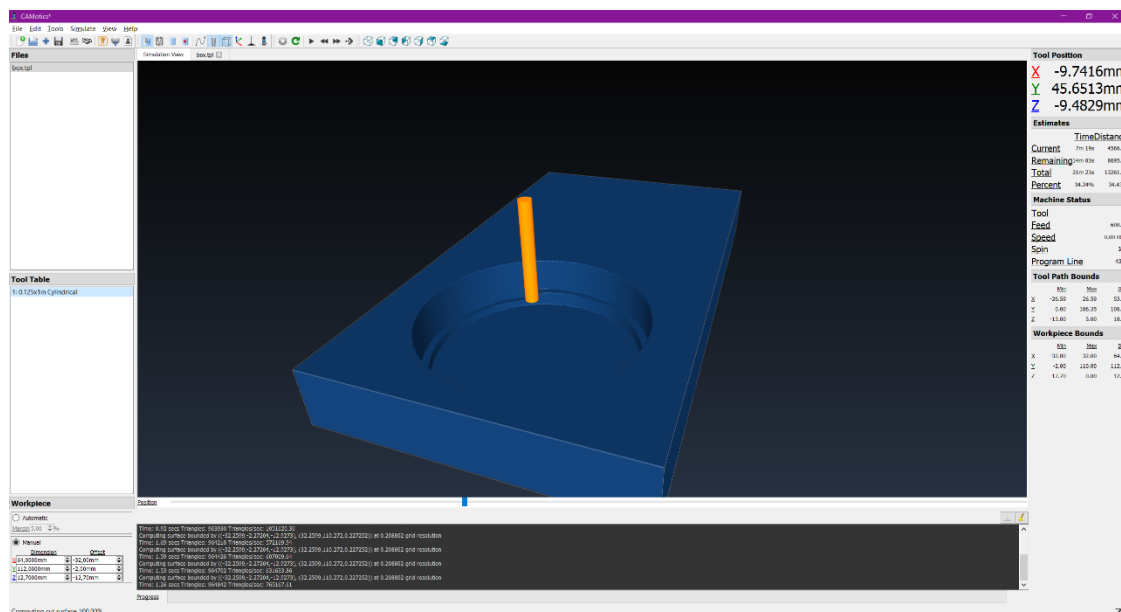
CAMotics*

File Edit Tools Simulate View Help

Files

box.tpl

Simulation View box.tpl

Tool Table

1: 0.125x1in Cylindrical

Workpiece

Automatic

Margin 5.00 %

Manual

Dimension Offset

X 64,0000mm -32,00mm
Y 112,0000mm -2,00mm
Z 12,7000mm -12,70mm

Position

Time: 0.02 secs Triangles: 563598 Triangles/sec: 1651120.36
Computing surface bounded by ((-32.2509,-2.27084,-2.5273), (32.2509,110.272,0.227252)) at 0.268802 grid resolution
Time: 1.69 secs Triangles: 564218 Triangles/sec: 376169.24
Computing surface bounded by ((-32.2509,-2.27084,-2.5273), (32.2509,110.272,0.227252)) at 0.268802 grid resolution
Time: 1.59 secs Triangles: 564426 Triangles/sec: 367009.24
Computing surface bounded by ((-32.2509,-2.27084,-2.5273), (32.2509,110.272,0.227252)) at 0.268802 grid resolution
Time: 1.53 secs Triangles: 564702 Triangles/sec: 631023.30
Computing surface bounded by ((-32.2509,-2.27084,-2.5273), (32.2509,110.272,0.227252)) at 0.268802 grid resolution
Time: 1.26 secs Triangles: 564842 Triangles/sec: 763117.61

Progress

Computing cut surface 100.00%

Tool Position

X -9.7416mm
Y 45.6513mm
Z -9.4829mm

Estimates

Time Distance
Current 7m 19s 4566.
Remaining 14m 03s 8695.
Total 21m 23s 13261.
Percent 34.24% 34.4

Machine Status

Tool
Feed
Speed
Spin
Program Line

Tool Path Bounds

Min Max
X -26.50 26.50 53.
Y 0.00 106.35 106.
Z -13.60 5.00 18.

Workpiece Bounds

Min Max
X -32.00 32.00 64.
Y -2.00 110.00 112.
Z -12.70 0.00 12.